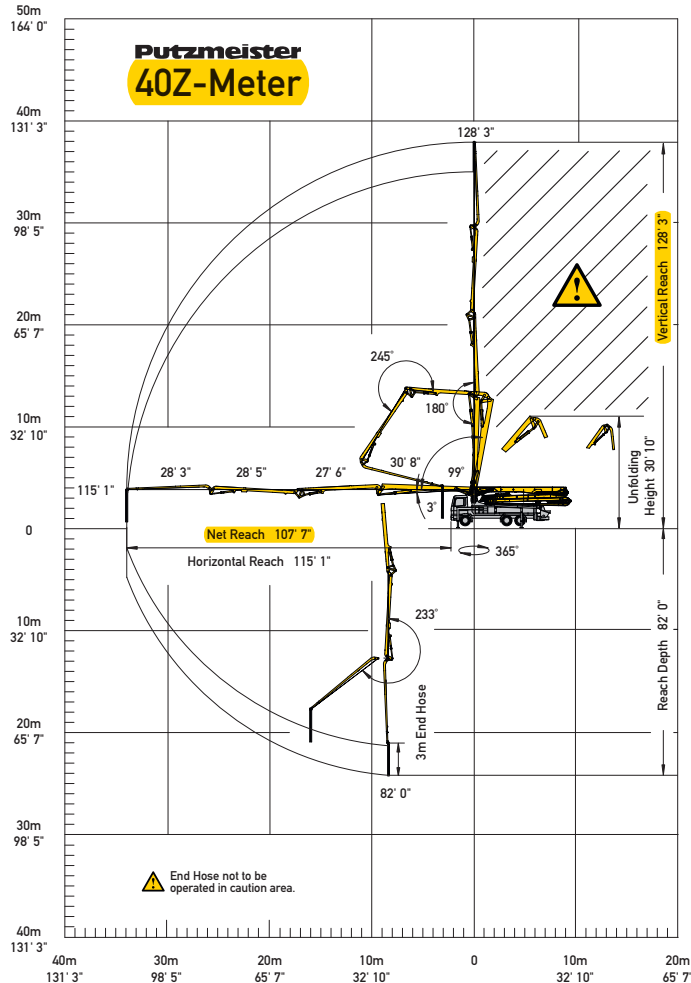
50m
164' 0"

Putzmeister
40Z-Meter

40m
131' 3"

128' 3"

30m
98' 5"

Vertical Reach 128' 3"

20m
65' 7"

245°

10m
32' 10"

180°

Unfolding Height 30' 10"

28' 3"
28' 5"
27' 6"
30' 8"
99°

115' 1"

3'

0

Net Reach 107' 7"

Horizontal Reach 115' 1"

365°

10m
32' 10"

233°

Reach Depth 82' 0"

20m
65' 7"

3m End Hose

82' 0"

30m
98' 5"

End Hose not to be operated in caution area.

40m
131' 3"

40m
131' 3"
30m
98' 5"
20m
65' 7"
10m
32' 10"
0
10m
32' 10"
20m
65' 7"